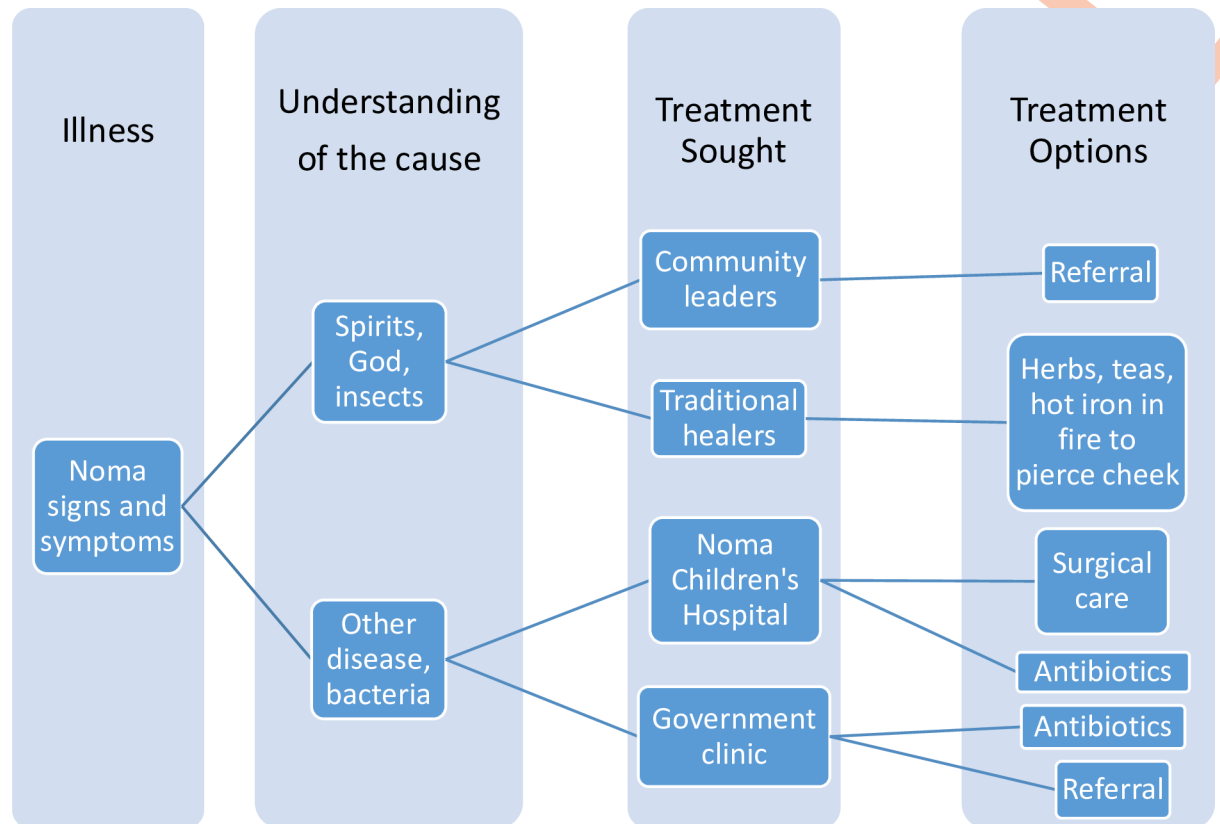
Illness

Understanding of the cause

Treatment Sought

Treatment Options

Noma signs and symptoms

Spirits, God, insects

Other disease, bacteria

Community leaders

Traditional healers

Noma Children's Hospital

Government clinic

Referral

Herbs, teas, hot iron in fire to pierce cheek

Surgical care

Antibiotics

Antibiotics

Referral